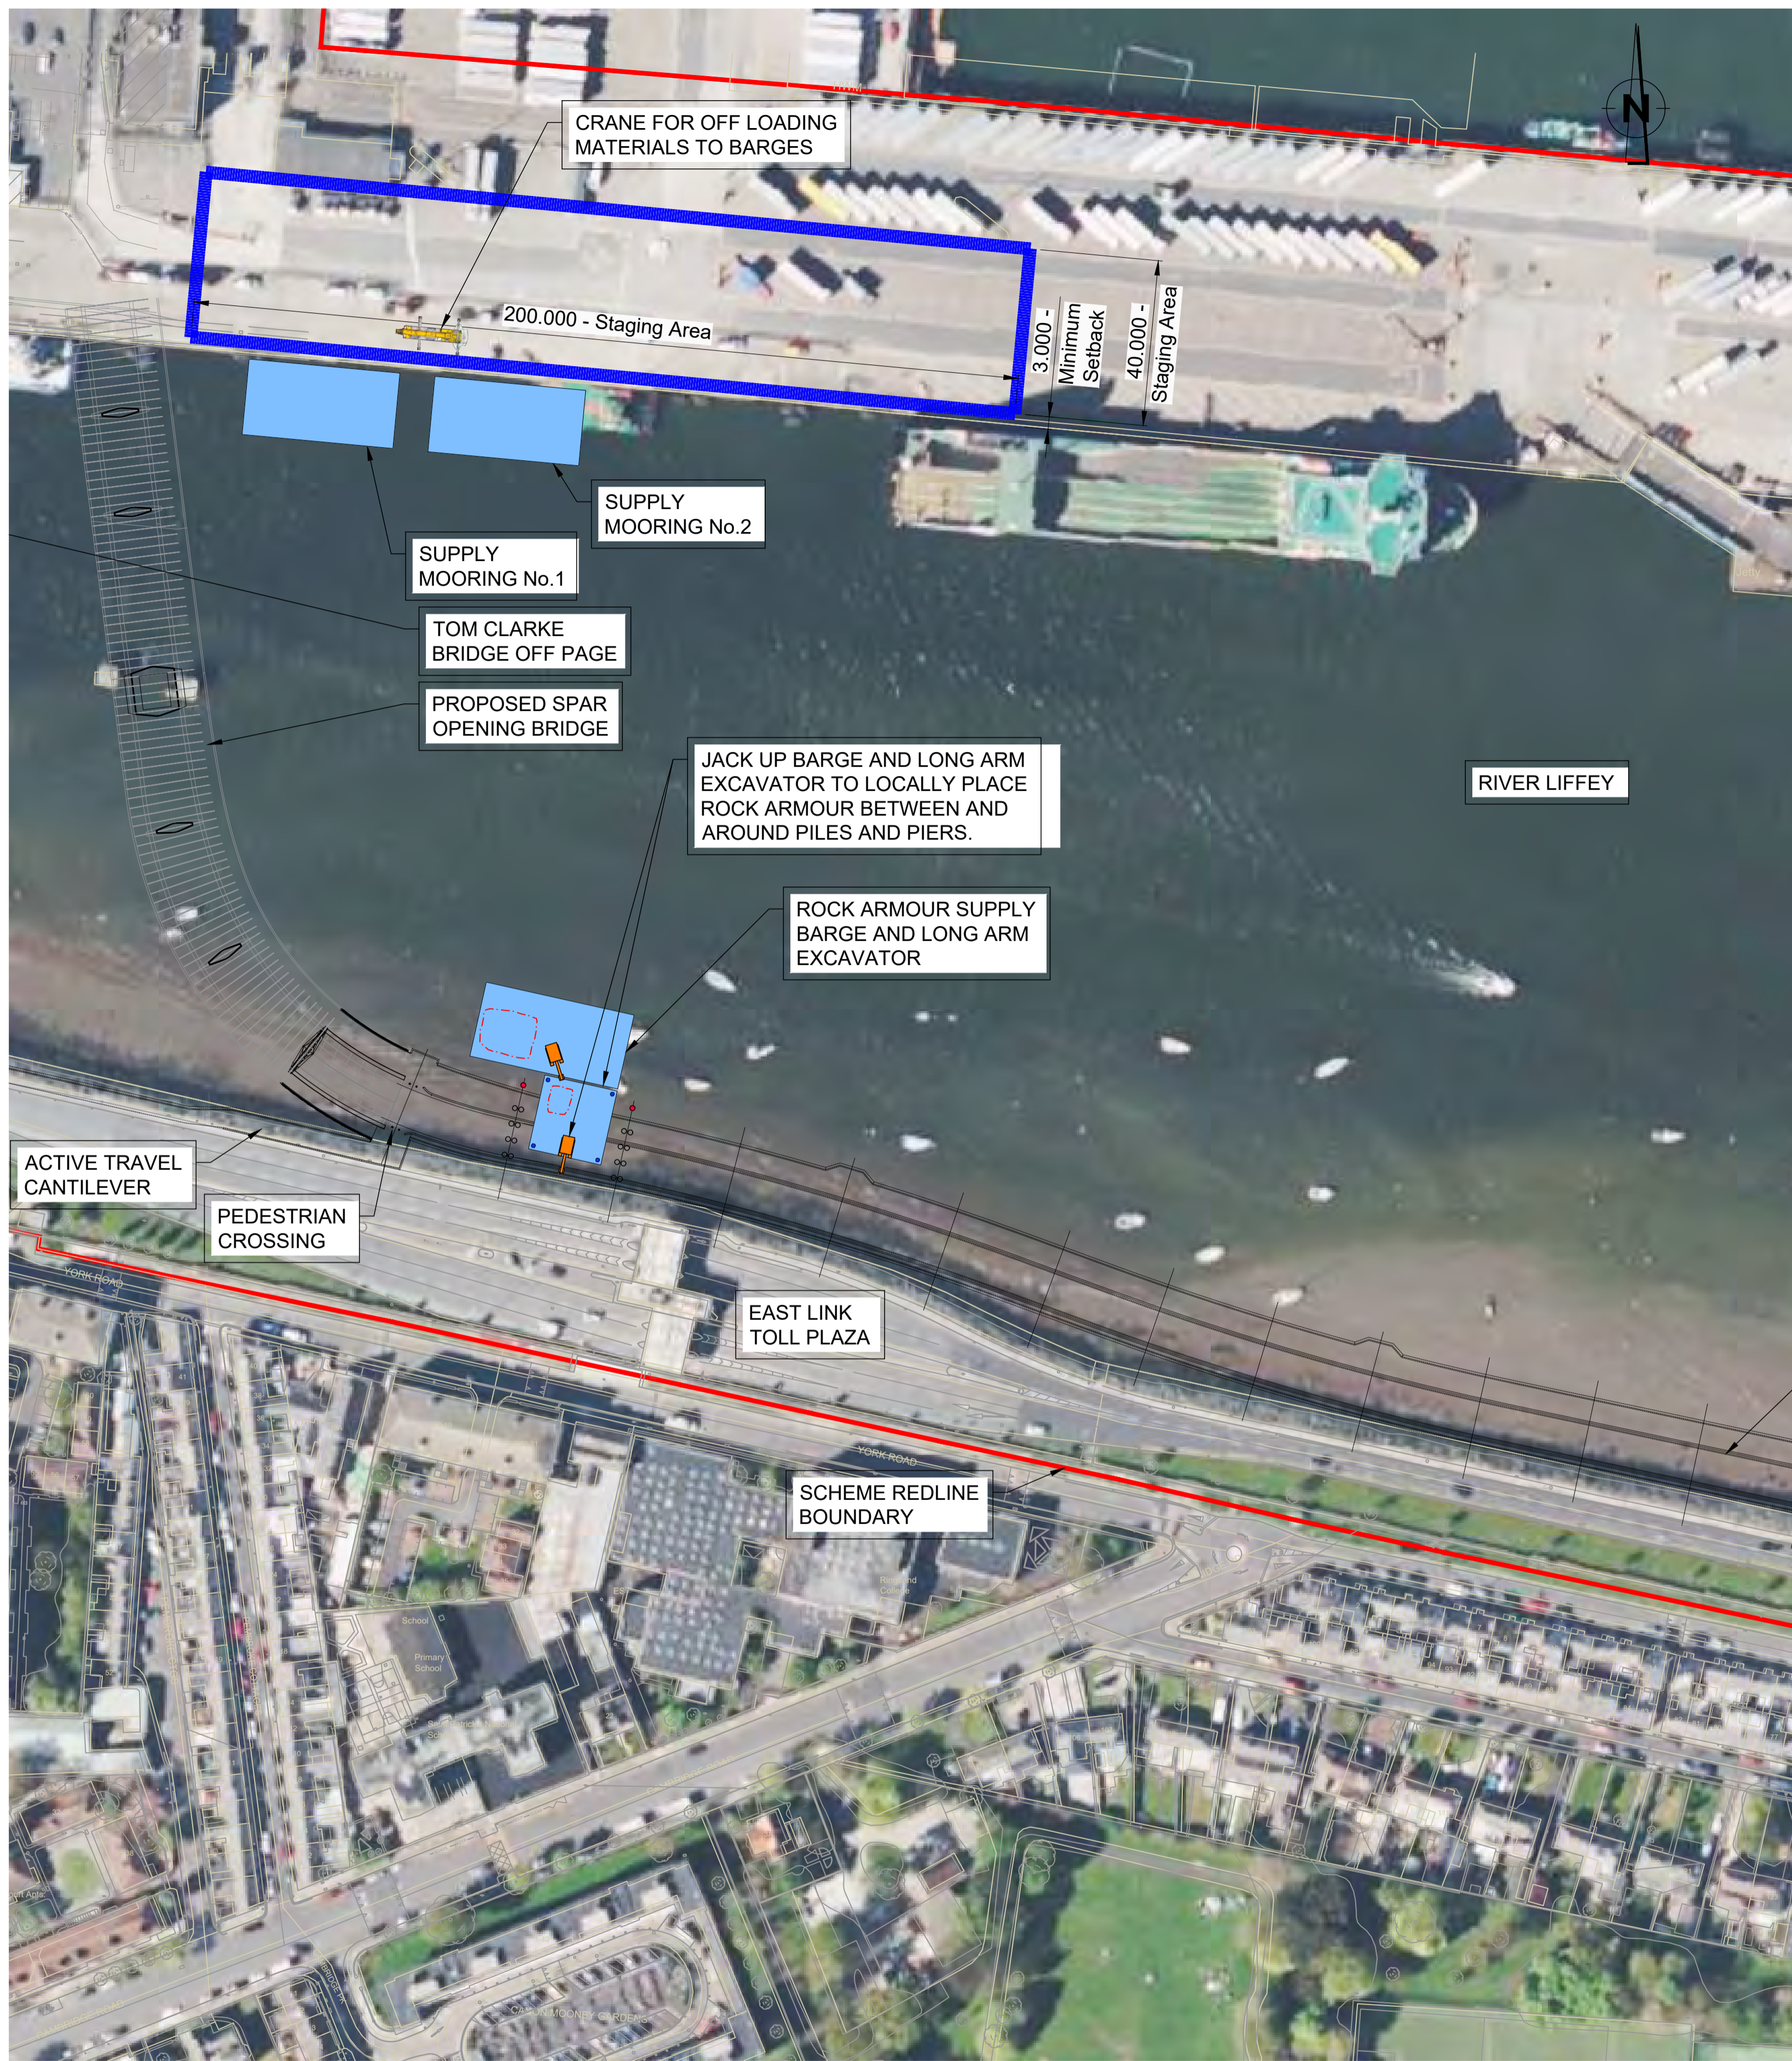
N

CRANE FOR OFF LOADING MATERIALS TO BARGES

200.000 - Staging Area

3.000 - Minimum Setback

40.000 - Staging Area

SUPPLY MOORING No.2

SUPPLY MOORING No.1

TOM CLARKE BRIDGE OFF PAGE

PROPOSED SPAR OPENING BRIDGE

JACK UP BARGE AND LONG ARM EXCAVATOR TO LOCALLY PLACE ROCK ARMOUR BETWEEN AND AROUND PILES AND PIERS.

RIVER LIFFEY

ROCK ARMOUR SUPPLY BARGE AND LONG ARM EXCAVATOR

ACTIVE TRAVEL CANTILEVER

PEDESTRIAN CROSSING

EAST LINK TOLL PLAZA

YORK ROAD

YORK ROAD

SCHEME REDLINE BOUNDARY

School

Primary School